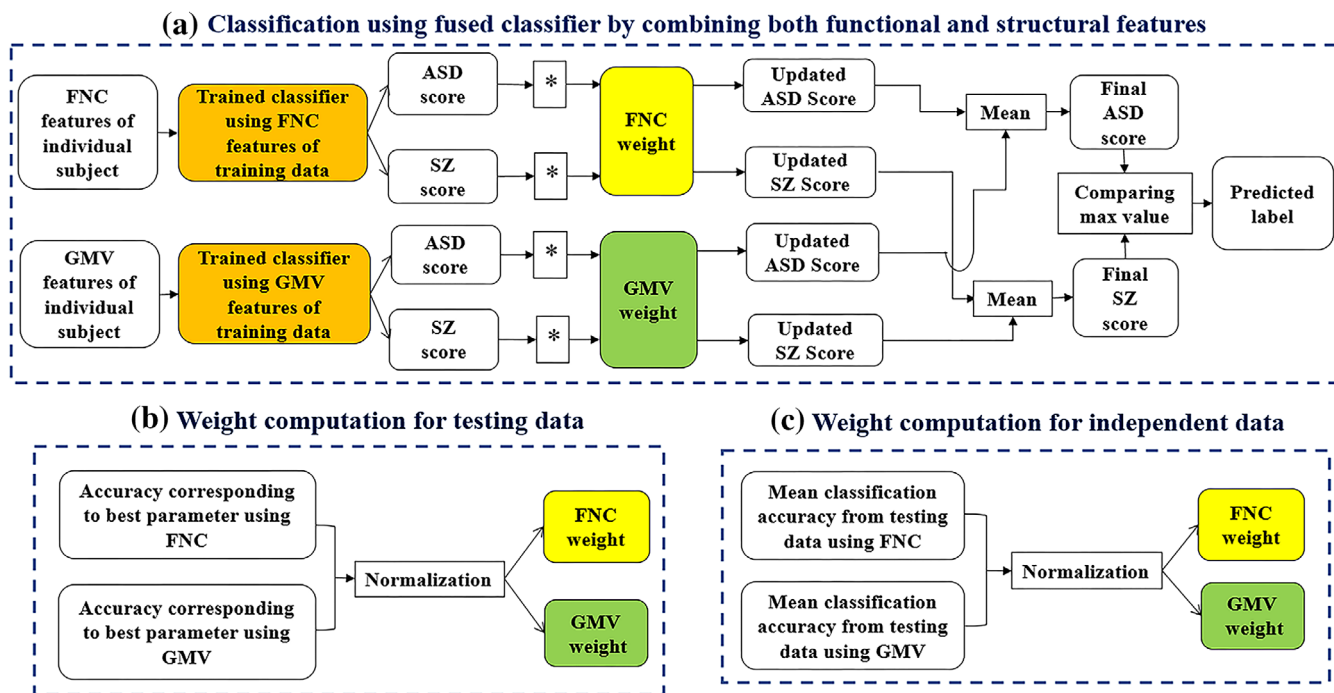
(a) Classification using fused classifier by combining both functional and structural features

FNC features of individual subject

Trained classifier using FNC features of training data

ASD score

SZ score

*

*

FNC weight

Updated ASD Score

Updated SZ Score

Mean

Final ASD score

Comparing max value

Predicted label

GMV features of individual subject

Trained classifier using GMV features of training data

ASD score

SZ score

*

*

GMV weight

Updated ASD Score

Updated SZ Score

Mean

Final SZ score

(b) Weight computation for testing data

Accuracy corresponding to best parameter using FNC

Accuracy corresponding to best parameter using GMV

Normalization

FNC weight

GMV weight

(c) Weight computation for independent data

Mean classification accuracy from testing data using FNC

Mean classification accuracy from testing data using GMV

Normalization

FNC weight

GMV weight